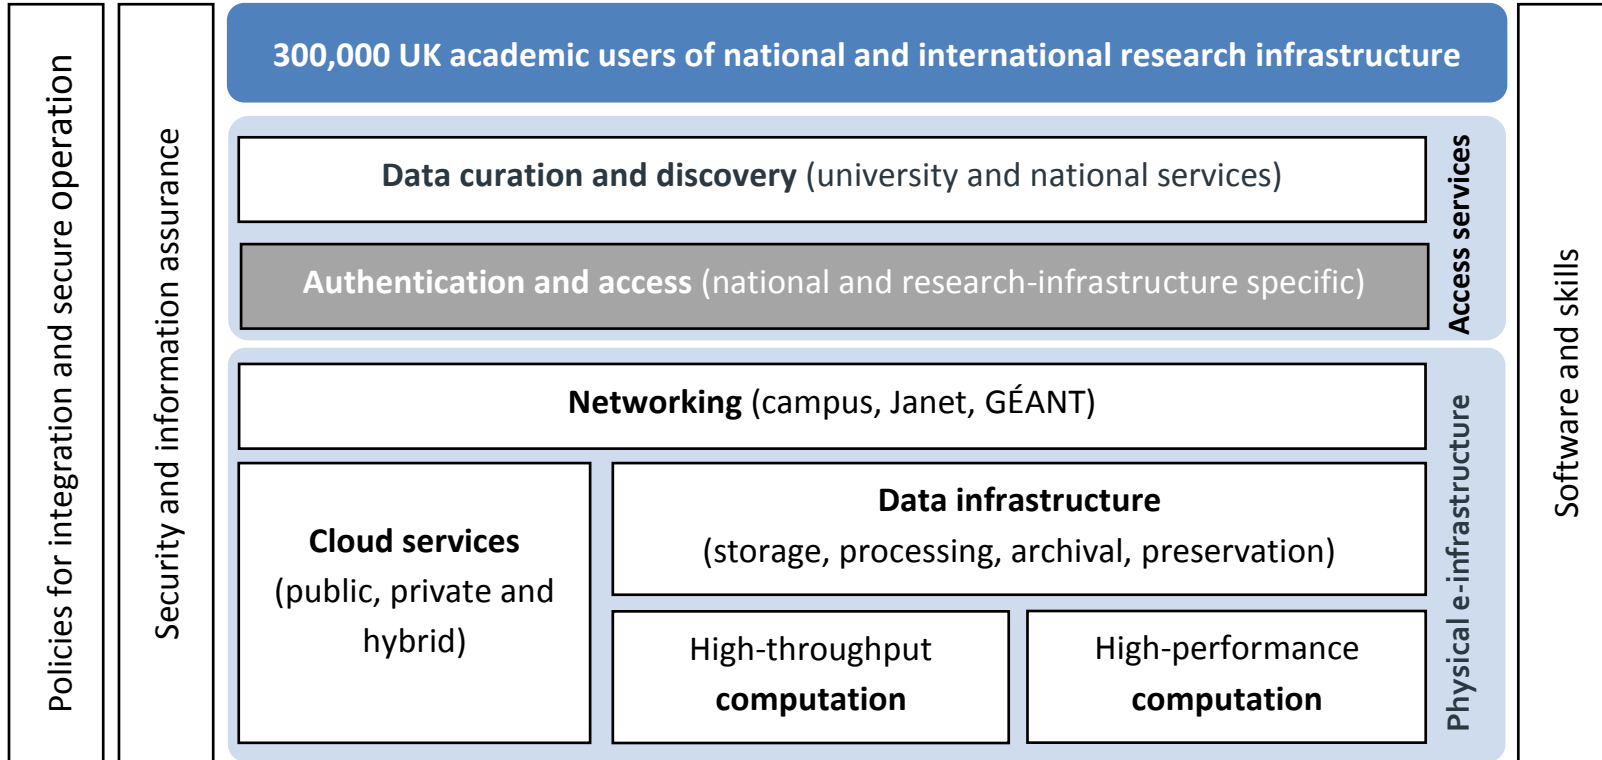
Policies for integration and secure operation

Security and information assurance

300,000 UK academic users of national and international research infrastructure

Data curation and discovery (university and national services)

Authentication and access (national and research-infrastructure specific)

Access services

Networking (campus, Janet, GÉANT)

Cloud services (public, private and hybrid)

Data infrastructure (storage, processing, archival, preservation)

High-throughput computation

High-performance computation

Physical e-infrastructure

Software and skills